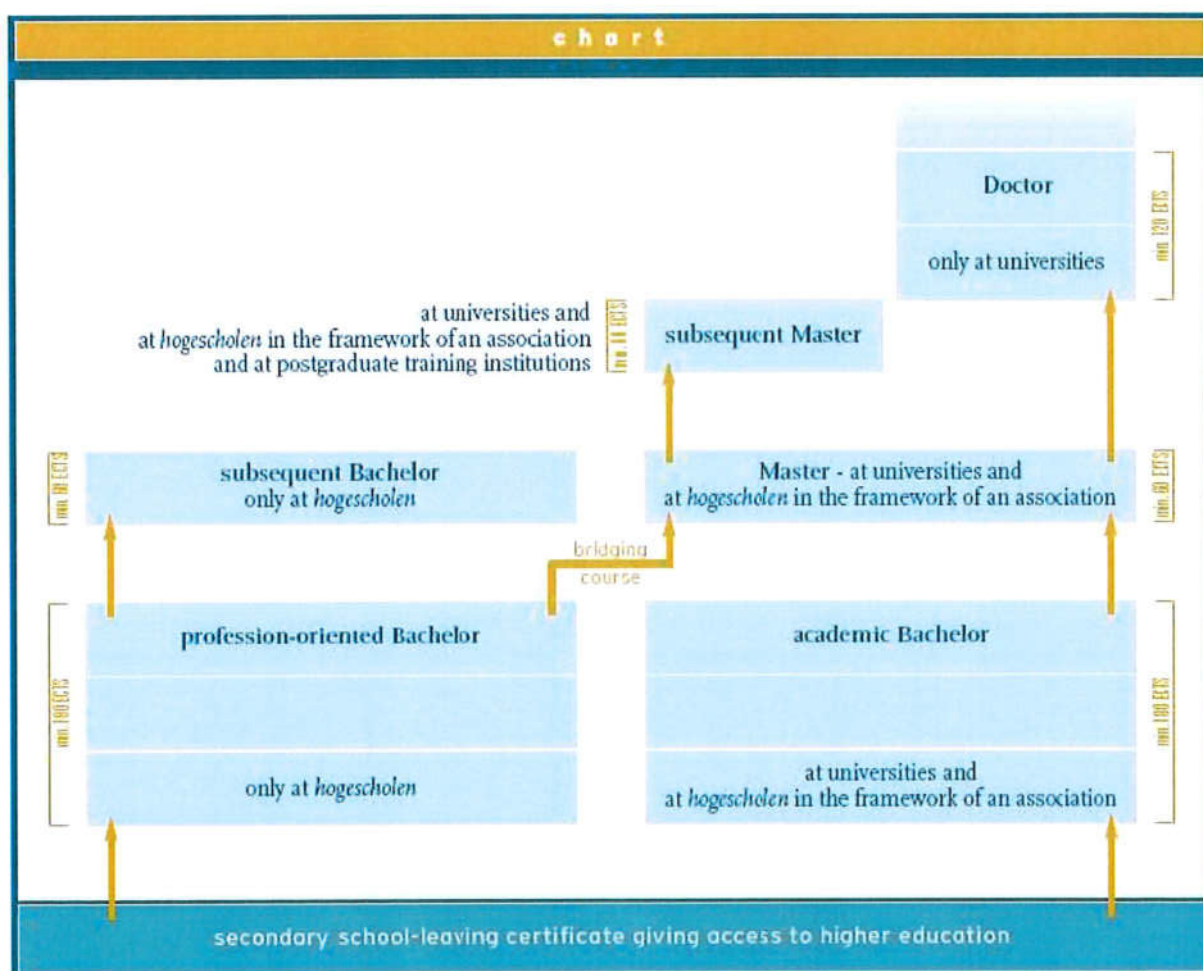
chart

Doctor

only at universities

min 120 ECTS

at universities and at *hogescholen* in the framework of an association and at postgraduate training institutions

min 60 ECTS

subsequent Master

min 60 ECTS

subsequent Bachelor only at *hogescholen*

Master - at universities and at *hogescholen* in the framework of an association

min 60 ECTS

bridging course

min 180 ECTS

profession-oriented Bachelor

only at *hogescholen*

academic Bachelor

at universities and at *hogescholen* in the framework of an association

min 180 ECTS

secondary school-leaving certificate giving access to higher education